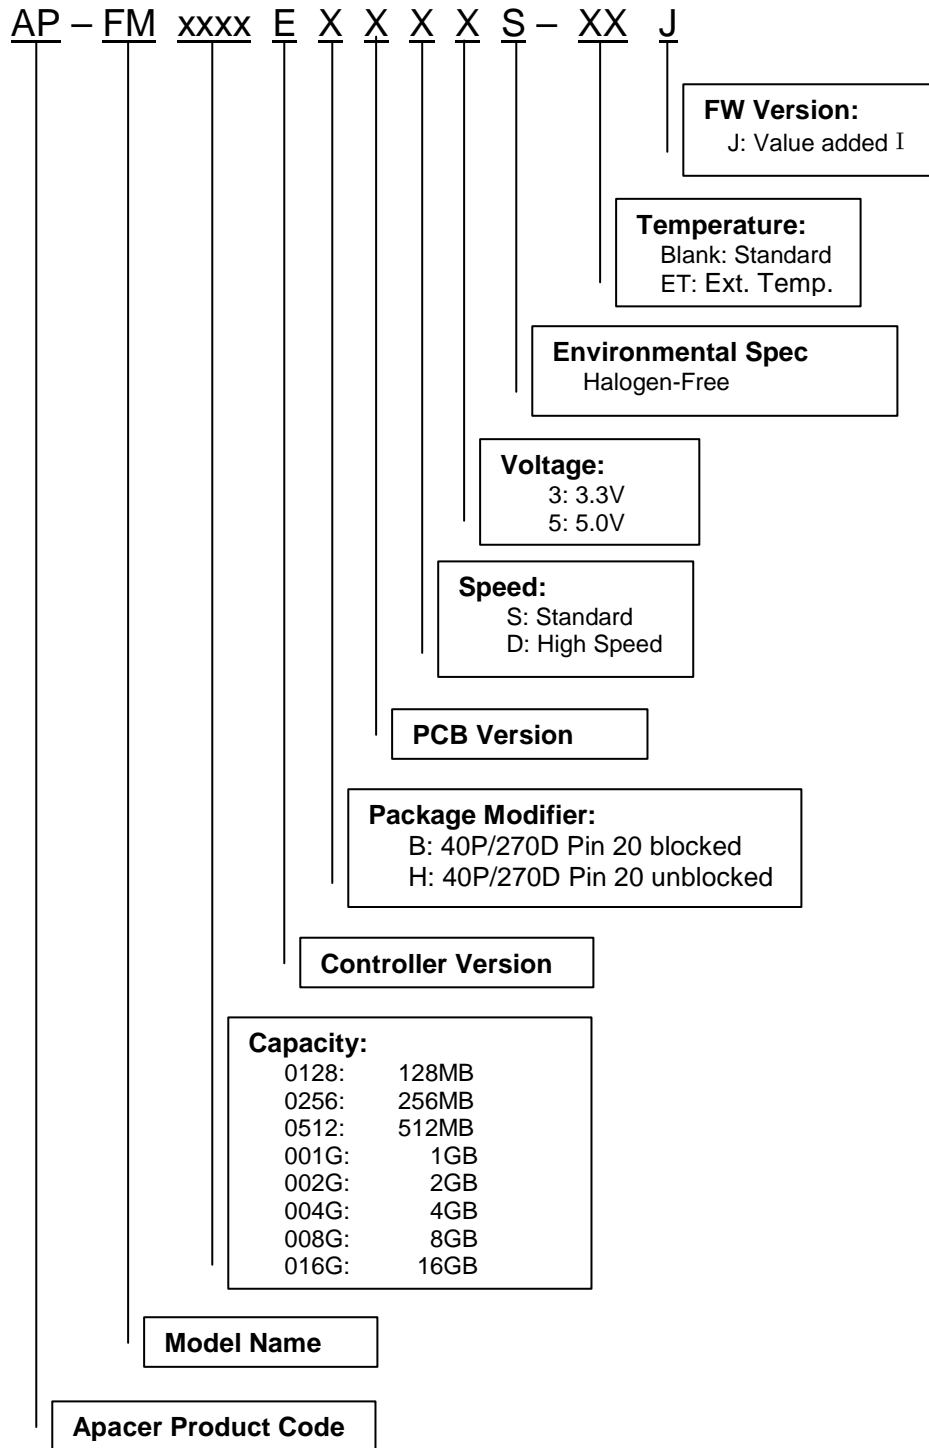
AP – FM xxxx E X X X X S – XX J

FW Version:
J: Value added I

Temperature:
Blank: Standard
ET: Ext. Temp.

Environmental Spec
Halogen-Free

Voltage:
3: 3.3V
5: 5.0V

Speed:
S: Standard
D: High Speed

PCB Version

Package Modifier:
B: 40P/270D Pin 20 blocked
H: 40P/270D Pin 20 unblocked

Controller Version

Capacity:
0128: 128MB
0256: 256MB
0512: 512MB
001G: 1GB
002G: 2GB
004G: 4GB
008G: 8GB
016G: 16GB

Model Name

Apacer Product Code